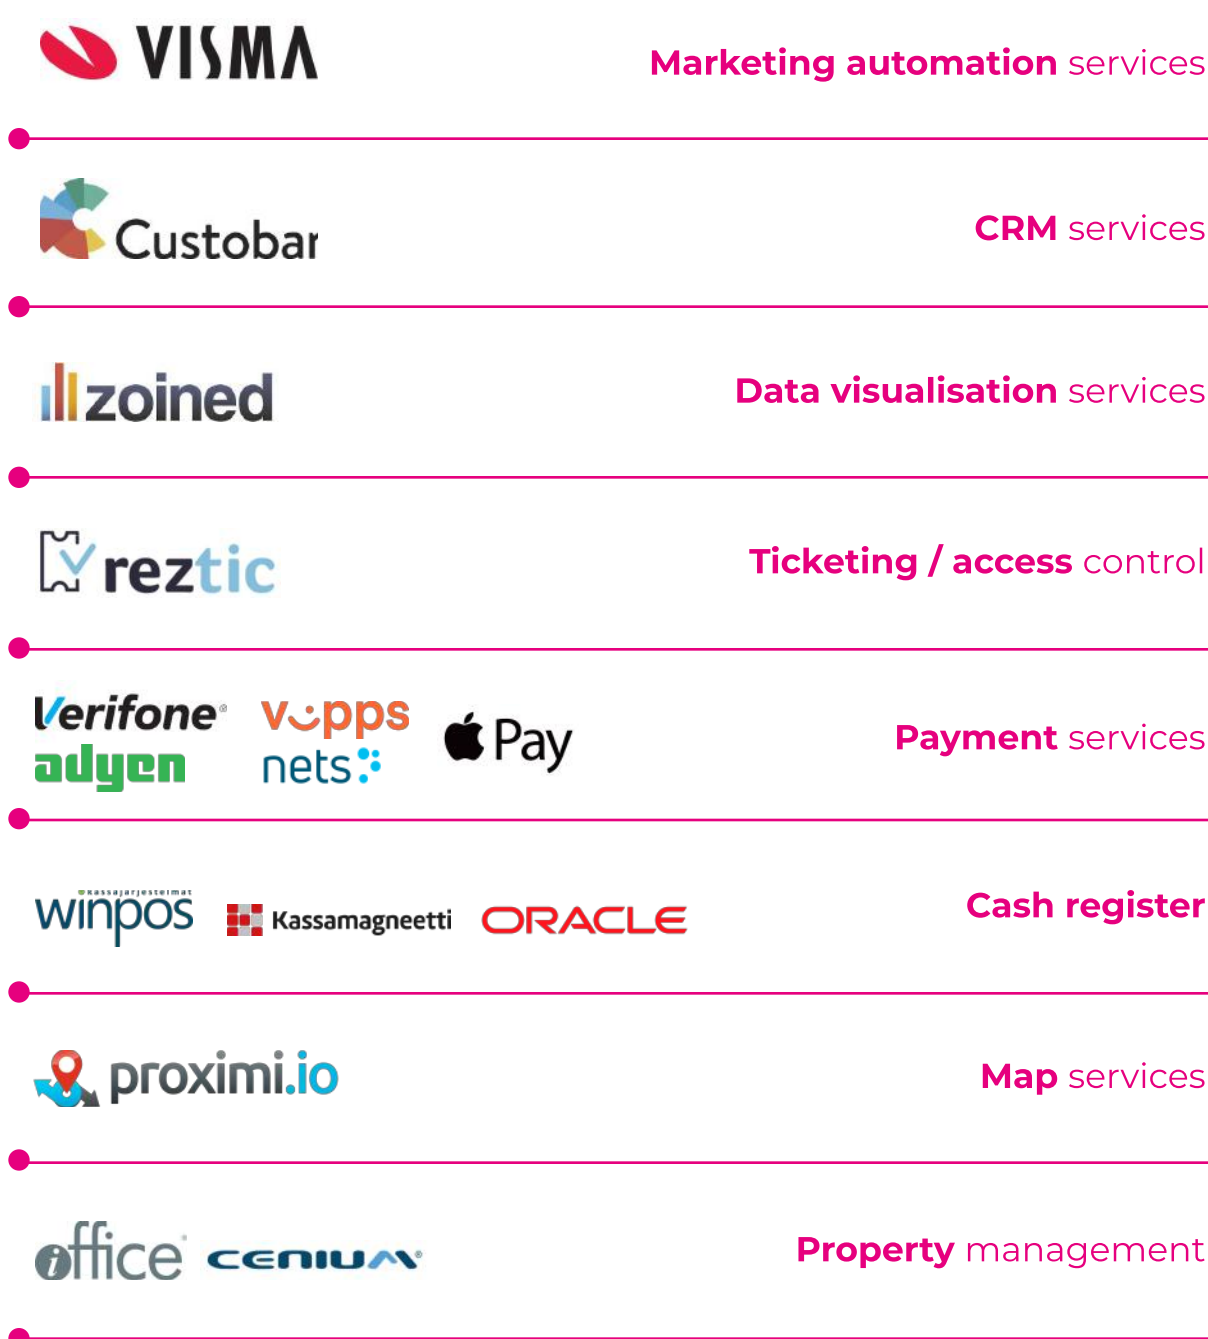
VISMA

Marketing automation services

Custobar

CRM services

zoined

Data visualisation services

reztic

Ticketing / access control

Verifone

vipps

Pay

adyen

nets

Payment services

kassajarjestelmat

winpos

Kassamagneetti

ORACLE

Cash register

proximi.io

Map services

office

CENIUM

Property management